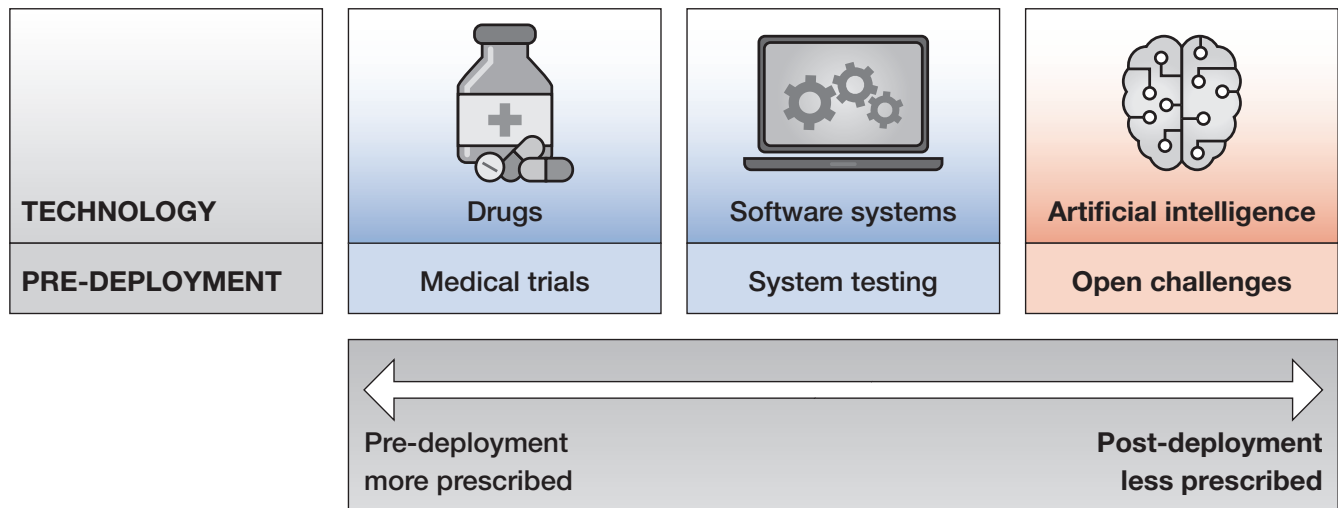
| TECHNOLOGY | Drugs | Software systems | Artificial intelligence |
|---|---|---|---|
| PRE-DEPLOYMENT | Medical trials | System testing | Open challenges |

Pre-deployment
more prescribed

Post-deployment
less prescribed